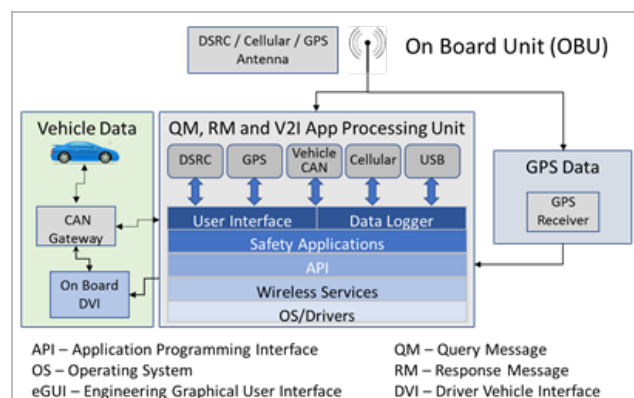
DSRC / Cellular / GPS Antenna

On Board Unit (OBU)

Vehicle Data

CAN Gateway

On Board DVI

QM, RM and V2I App Processing Unit

DSRC

GPS

Vehicle CAN

Cellular

USB

User Interface

Data Logger

Safety Applications

API

Wireless Services

OS/Drivers

GPS Data

GPS Receiver

API – Application Programming Interface
OS – Operating System
eGUI – Engineering Graphical User Interface

QM – Query Message
RM – Response Message
DVI – Driver Vehicle Interface